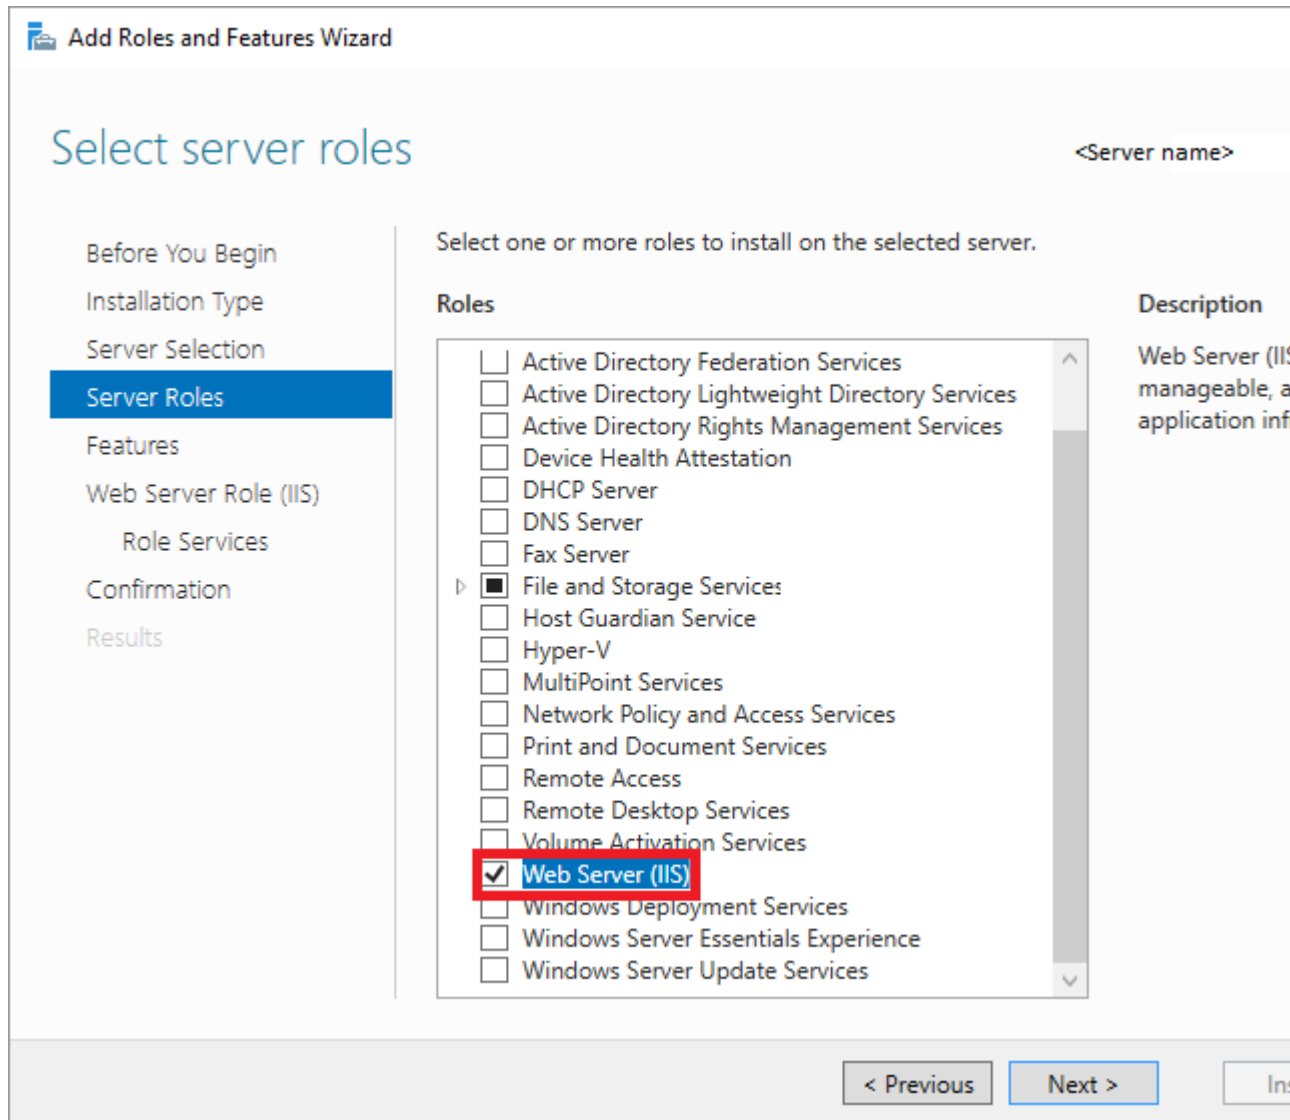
Add Roles and Features Wizard

Select server roles

<Server name>

Before You Begin
Installation Type
Server Selection
Server Roles
Features
Web Server Role (IIS)
Role Services
Confirmation
Results

Select one or more roles to install on the selected server.

Roles

Active Directory Federation Services
Active Directory Lightweight Directory Services
Active Directory Rights Management Services
Device Health Attestation
DHCP Server
DNS Server
Fax Server
File and Storage Services
Host Guardian Service
Hyper-V
MultiPoint Services
Network Policy and Access Services
Print and Document Services
Remote Access
Remote Desktop Services
Volume Activation Services
Web Server (IIS)
Windows Deployment Services
Windows Server Essentials Experience
Windows Server Update Services

Description

Web Server (IIS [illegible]
manageable, a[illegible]
application inf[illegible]

< Previous
Next >
Ins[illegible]